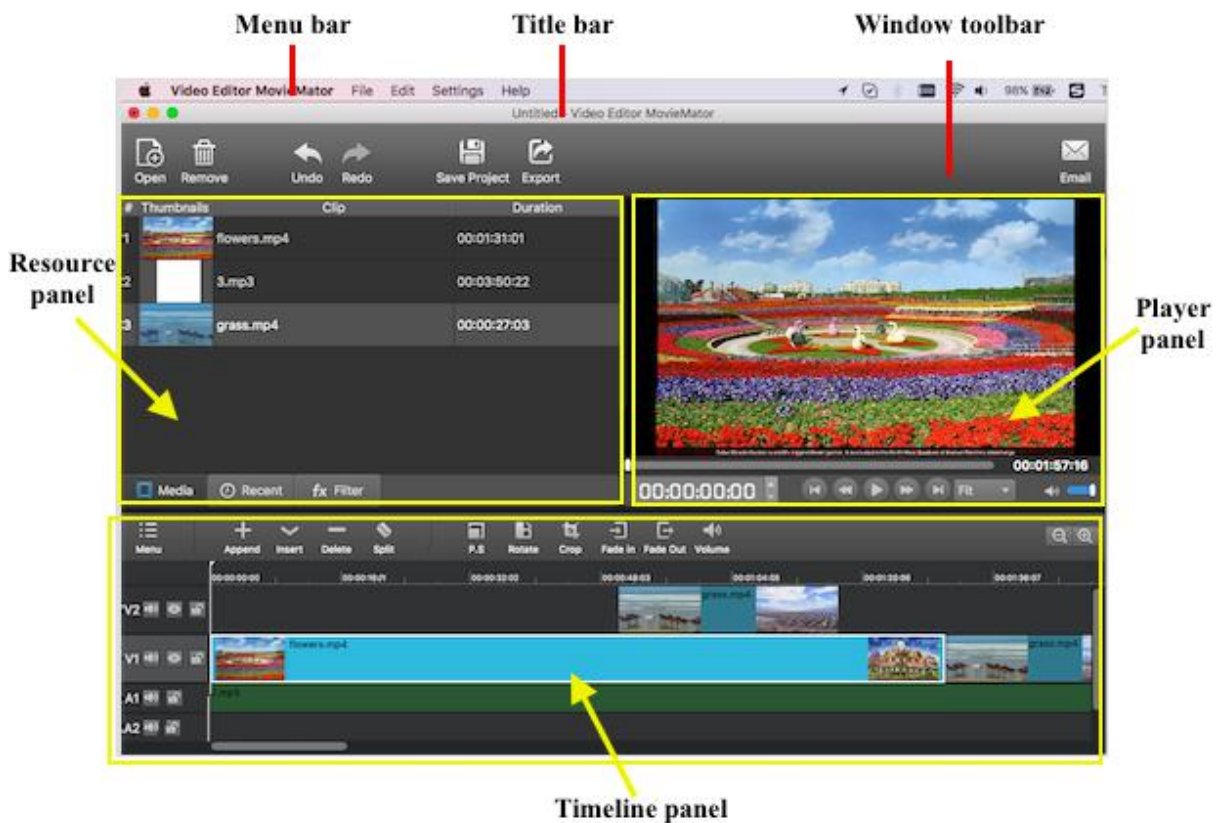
Menu bar

Title bar

Window toolbar

Video Editor MovieMator File Edit Settings Help

98%

Untitled - Video Editor MovieMator

Open Remove Undo Redo Save Project Export Email

Resource panel

| # | Thumbnails | Clip | Duration |
|---|---|---|---|
| 1 | | flowers.mp4 | 00:01:31:01 |
| 2 | | 3.mp3 | 00:03:50:22 |
| 3 | | grass.mp4 | 00:00:27:03 |

Media Recent fx Filter

Player panel

00:01:57:16

00:00:00:00

Fit

Menu Append Insert Delete Split P.S Rotate Crop Fade In Fade Out Volume

00:00:00:00 00:00:16:01 00:00:32:02 00:00:48:03 00:01:04:05 00:01:20:06 00:01:36:07

V2 grass.mp4

V1 flowers.mp4 grass.mp4

A1 3.mp3

A2

Timeline panel